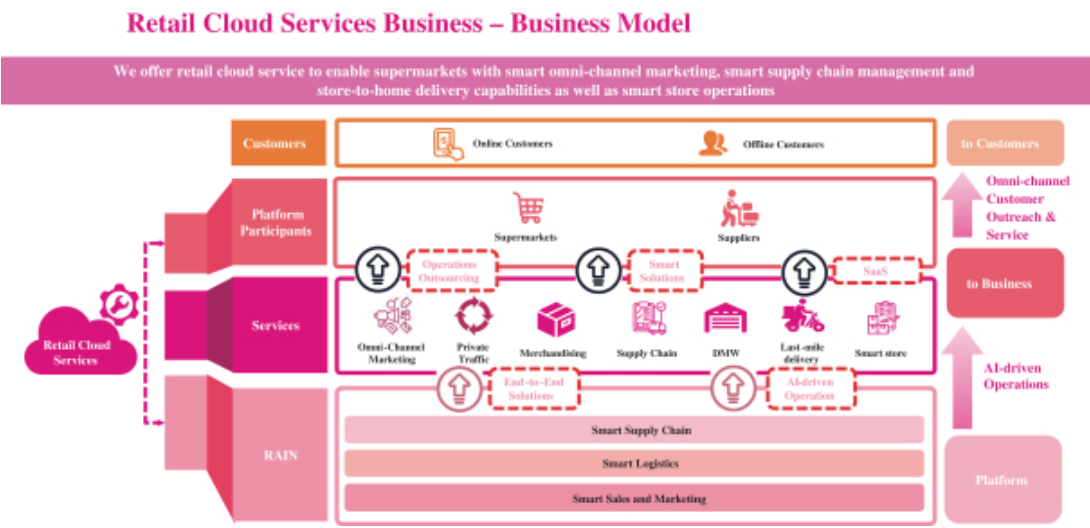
Retail Cloud Services Business – Business Model

We offer retail cloud service to enable supermarkets with smart omni-channel marketing, smart supply chain management and store-to-home delivery capabilities as well as smart store operations

Customers

Online Customers

Offline Customers

to Customers

Omni-channel Customer Outreach & Service

Platform Participants

Supermarkets

Suppliers

Operations Outsourcing

Smart Solutions

SaaS

to Business

Retail Cloud Services

Services

Omni-Channel Marketing

Private Traffic

Merchandising

Supply Chain

DMW

Last-mile delivery

Smart store

End-to-End Solutions

AI-driven Operation

AI-driven Operations

RAIN

Smart Supply Chain

Smart Logistics

Smart Sales and Marketing

Platform